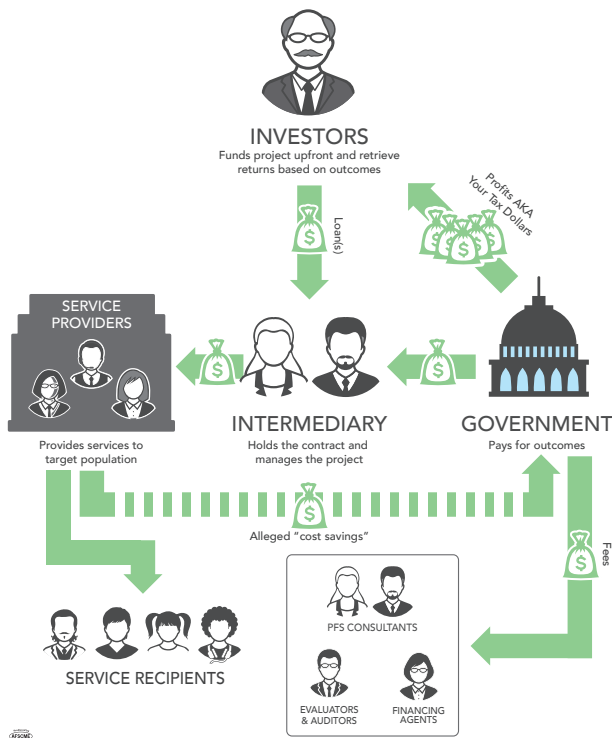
INVESTORS
Funds project upfront and retrieve returns based on outcomes

Loan(s)

Profits AKA Your Tax Dollars

SERVICE PROVIDERS

Provides services to target population

INTERMEDIARY
Holds the contract and manages the project

GOVERNMENT
Pays for outcomes

Alleged "cost savings"

Fees

PFS CONSULTANTS

EVALUATORS & AUDITORS

FINANCING AGENTS

SERVICE RECIPIENTS

AFSCME